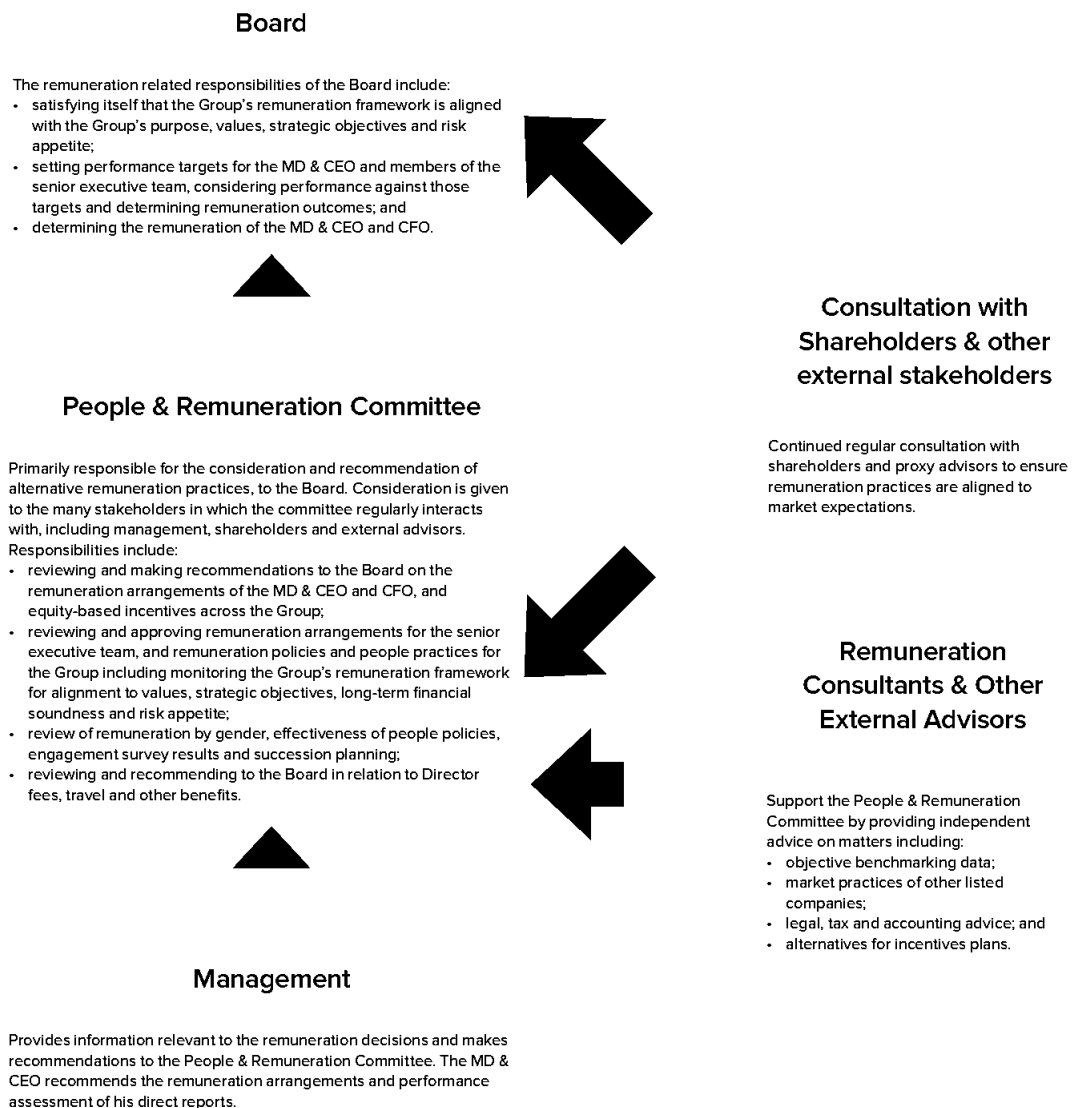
Board

The remuneration related responsibilities of the Board include:
• satisfying itself that the Group's remuneration framework is aligned with the Group's purpose, values, strategic objectives and risk appetite;
• setting performance targets for the MD & CEO and members of the senior executive team, considering performance against those targets and determining remuneration outcomes; and
• determining the remuneration of the MD & CEO and CFO.

Consultation with Shareholders & other external stakeholders

Continued regular consultation with shareholders and proxy advisors to ensure remuneration practices are aligned to market expectations.

People & Remuneration Committee

Primarily responsible for the consideration and recommendation of alternative remuneration practices, to the Board. Consideration is given to the many stakeholders in which the committee regularly interacts with, including management, shareholders and external advisors. Responsibilities include:
• reviewing and making recommendations to the Board on the remuneration arrangements of the MD & CEO and CFO, and equity-based incentives across the Group;
• reviewing and approving remuneration arrangements for the senior executive team, and remuneration policies and people practices for the Group including monitoring the Group's remuneration framework for alignment to values, strategic objectives, long-term financial soundness and risk appetite;
• review of remuneration by gender, effectiveness of people policies, engagement survey results and succession planning;
• reviewing and recommending to the Board in relation to Director fees, travel and other benefits.

Remuneration Consultants & Other External Advisors

Support the People & Remuneration Committee by providing independent advice on matters including:
• objective benchmarking data;
• market practices of other listed companies;
• legal, tax and accounting advice; and
• alternatives for incentives plans.

Management

Provides information relevant to the remuneration decisions and makes recommendations to the People & Remuneration Committee. The MD & CEO recommends the remuneration arrangements and performance assessment of his direct reports.